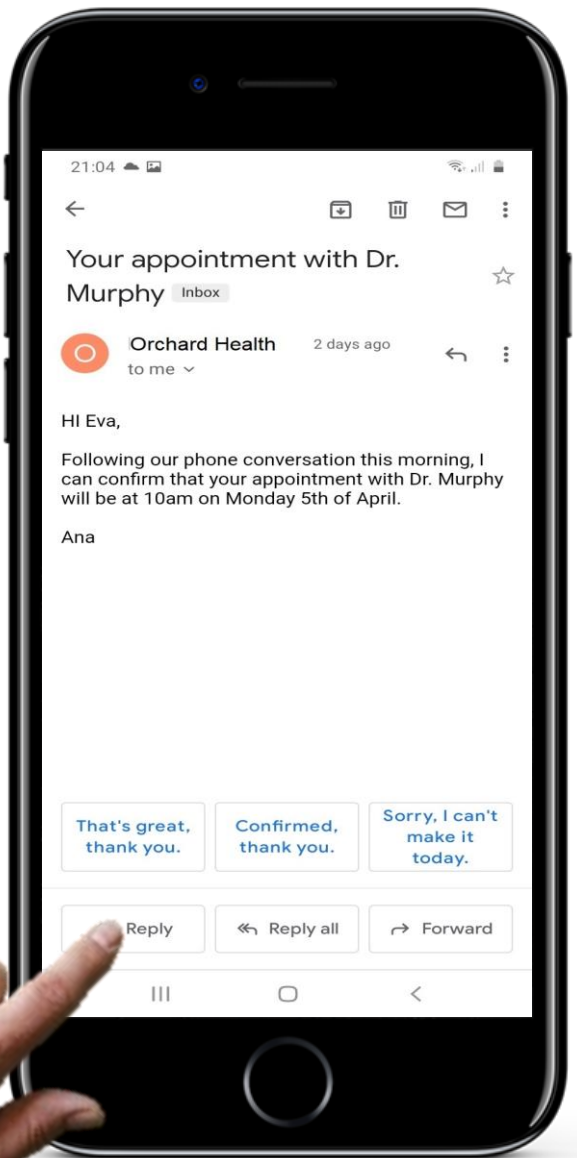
21:04

Your appointment with Dr. Murphy Inbox

O

Orchard Health 2 days ago

to me

HI Eva,

Following our phone conversation this morning, I can confirm that your appointment with Dr. Murphy will be at 10am on Monday 5th of April.

Ana

That's great, thank you.

Confirmed, thank you.

Sorry, I can't make it today.

Reply

Reply all

Forward